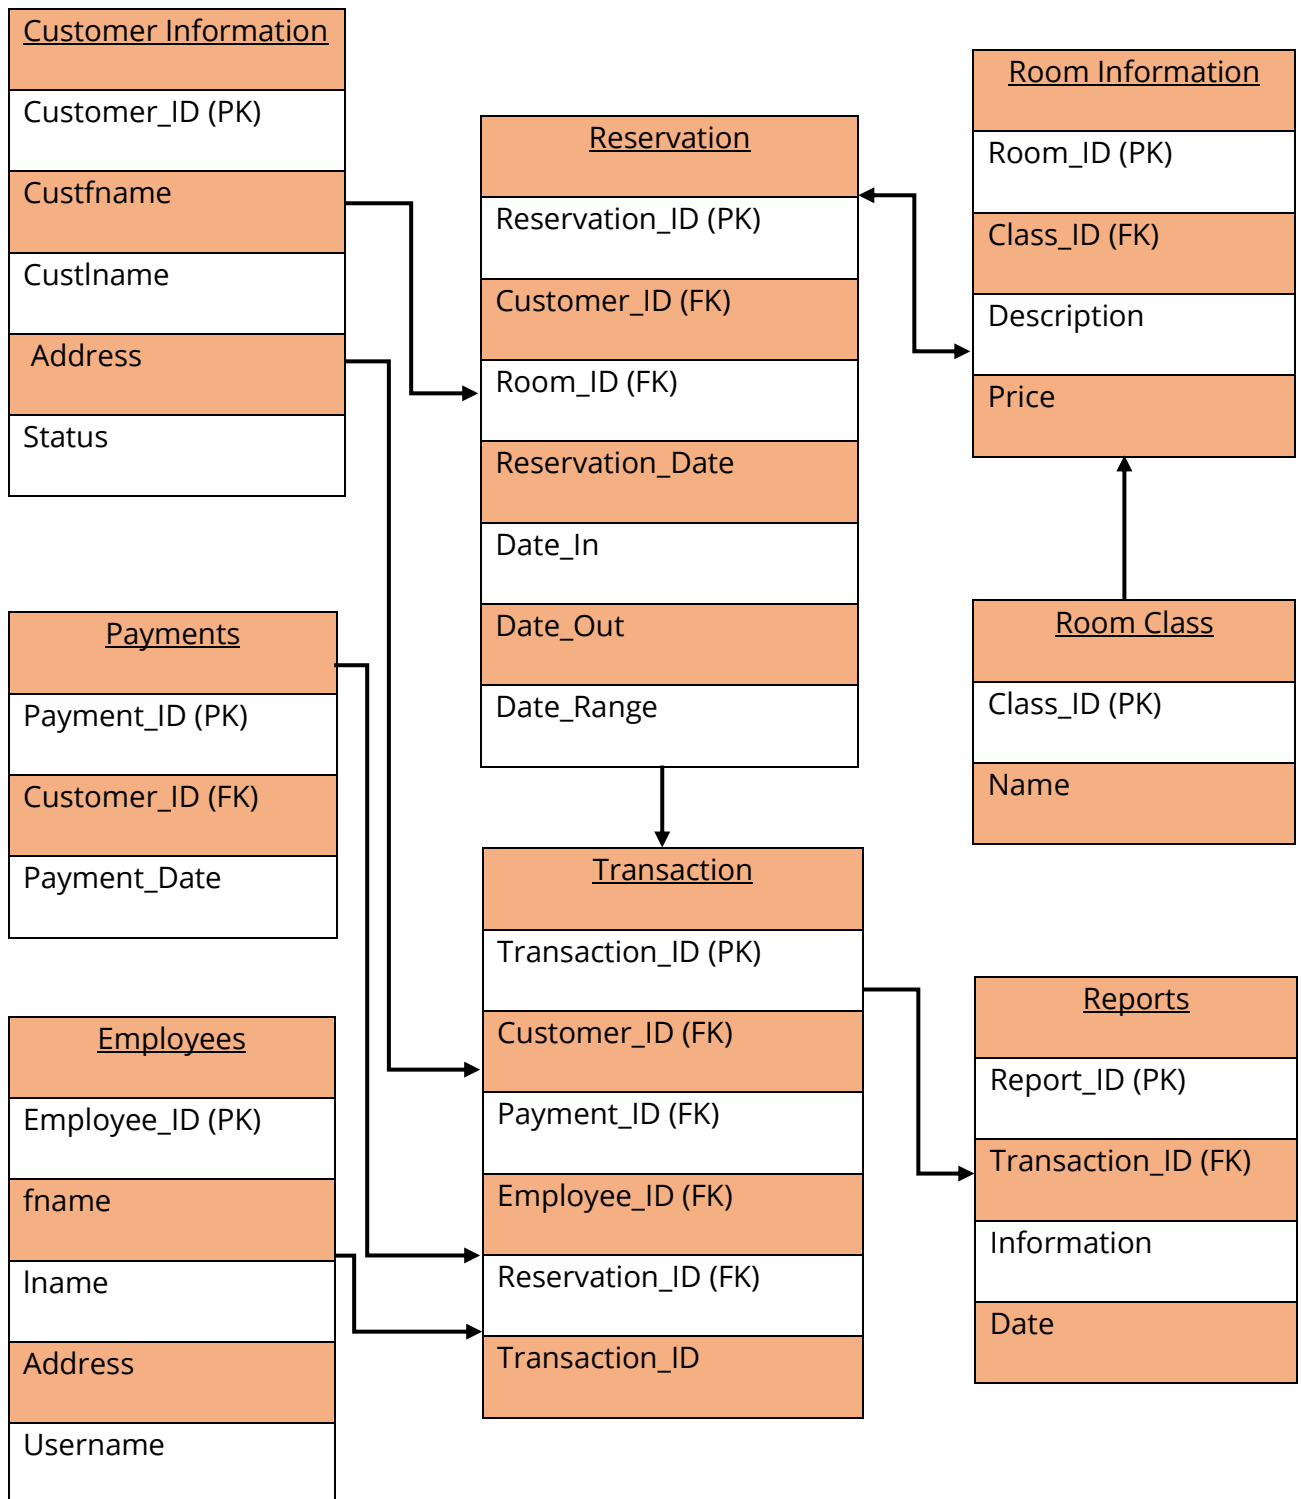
Customer Information
Customer_ID (PK)
Custfname
Custlname
Address
Status

Reservation
Reservation_ID (PK)
Customer_ID (FK)
Room_ID (FK)
Reservation_Date
Date_In
Date_Out
Date_Range

Room Information
Room_ID (PK)
Class_ID (FK)
Description
Price

Room Class
Class_ID (PK)
Name

Payments
Payment_ID (PK)
Customer_ID (FK)
Payment_Date

Transaction
Transaction_ID (PK)
Customer_ID (FK)
Payment_ID (FK)
Employee_ID (FK)
Reservation_ID (FK)
Transaction_ID

Reports
Report_ID (PK)
Transaction_ID (FK)
Information
Date

Employees
Employee_ID (PK)
fname
lname
Address
Username